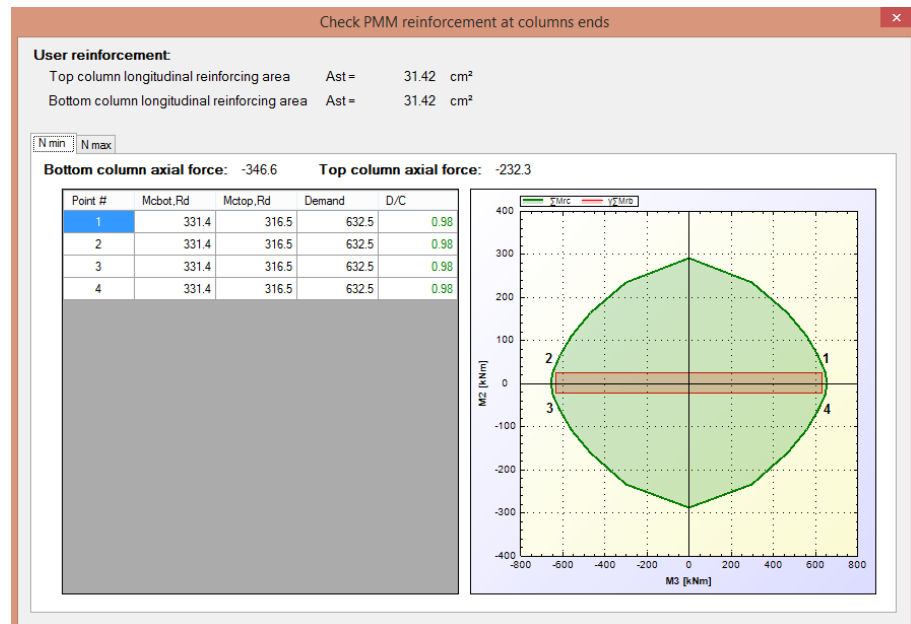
Check PMM reinforcement at columns ends

User reinforcement:

Top column longitudinal reinforcing area Ast = 31.42 cm²

Bottom column longitudinal reinforcing area Ast = 31.42 cm²

N min | N max

Bottom column axial force: -346.6 Top column axial force: -232.3

| Point # | Mcbot,Rd | Mctop,Rd | Demand | D/C |
|---|---|---|---|---|
| 1 | 331.4 | 316.5 | 632.5 | 0.98 |
| 2 | 331.4 | 316.5 | 632.5 | 0.98 |
| 3 | 331.4 | 316.5 | 632.5 | 0.98 |
| 4 | 331.4 | 316.5 | 632.5 | 0.98 |

∑Mrc γ∑Mrb

400 300 200 100 0 -100 -200 -300 -400

M2 [kNm]

2 1 3 4

-800 -600 -400 -200 0 200 400 600 800

M3 [kNm]